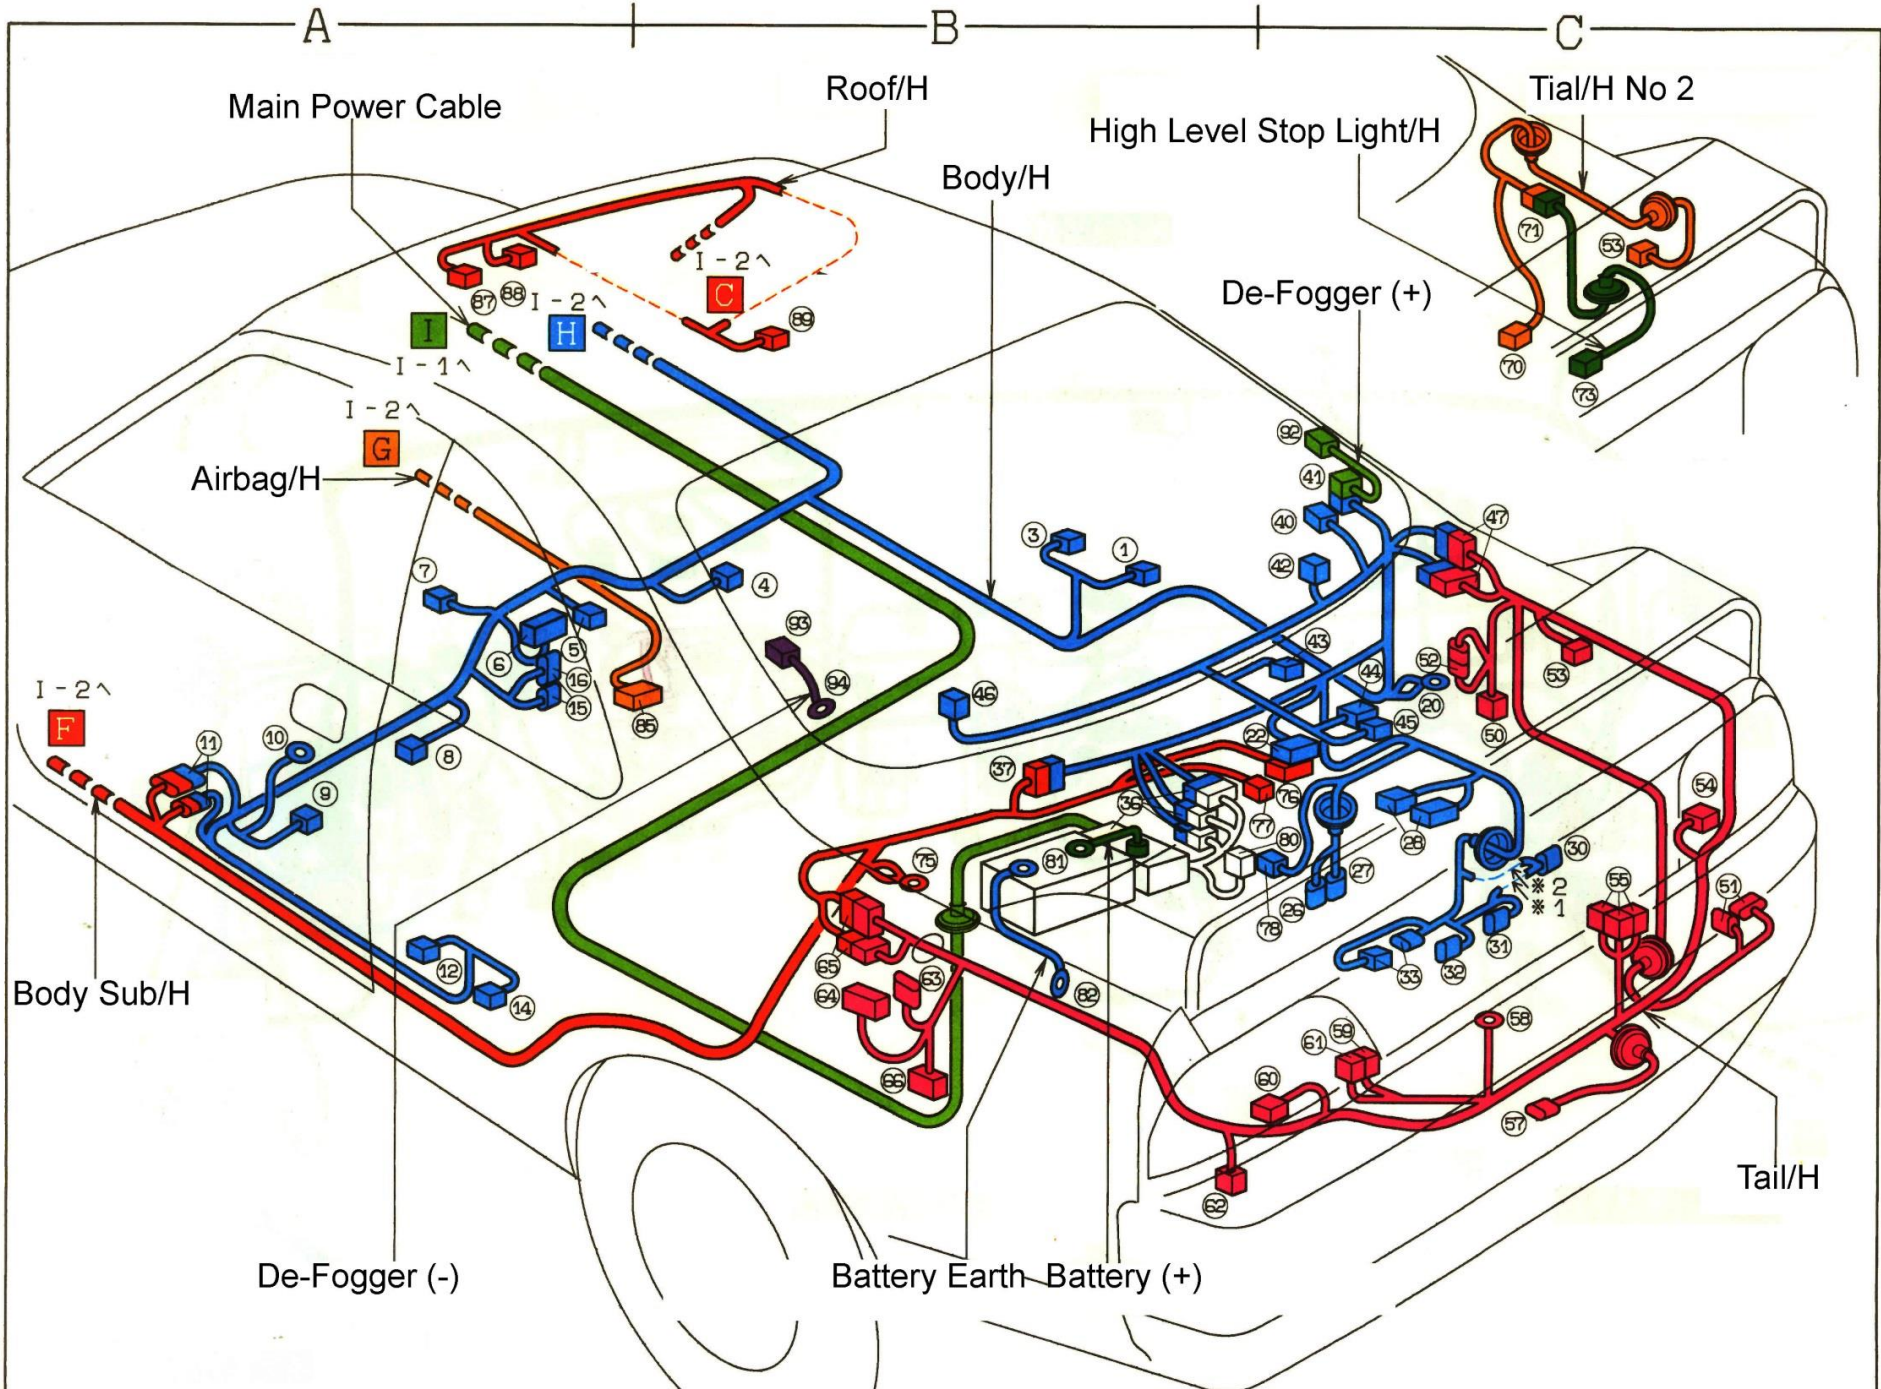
A
B
C

Main Power Cable
Roof/H
High Level Stop Light/H
Tial/H No 2
Body/H
De-Fogger (+)
I - 2へ
C
87 88 I - 2へ
89
I
H
I - 1へ
I - 2へ
G
Airbag/H
71 53 70 73
92 41 40 42 47
3 1
7 4
93
5 6 16 15
85
94
46
43
52 53
44 20 45 50
22
I - 2へ
F
11 10 9 8
37
76
36
77 80
28
75
81
30
※ 2
※ 1
27 26
78
55
51
54
65 63
64
82
33 32 31
12 14
58
61 59
60
57
66
62
Body Sub/H
Tail/H
De-Fogger (-)
Battery Earth
Battery (+)